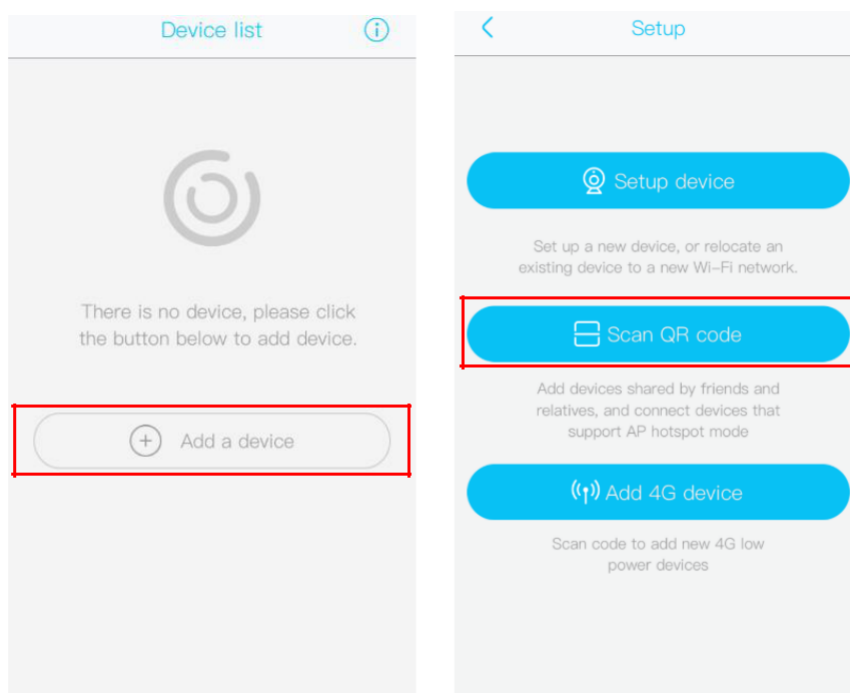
Device list

There is no device, please click the button below to add device.

Add a device

Setup

Setup device

Set up a new device, or relocate an existing device to a new Wi-Fi network.

Scan QR code

Add devices shared by friends and relatives, and connect devices that support AP hotspot mode

Add 4G device

Scan code to add new 4G low power devices